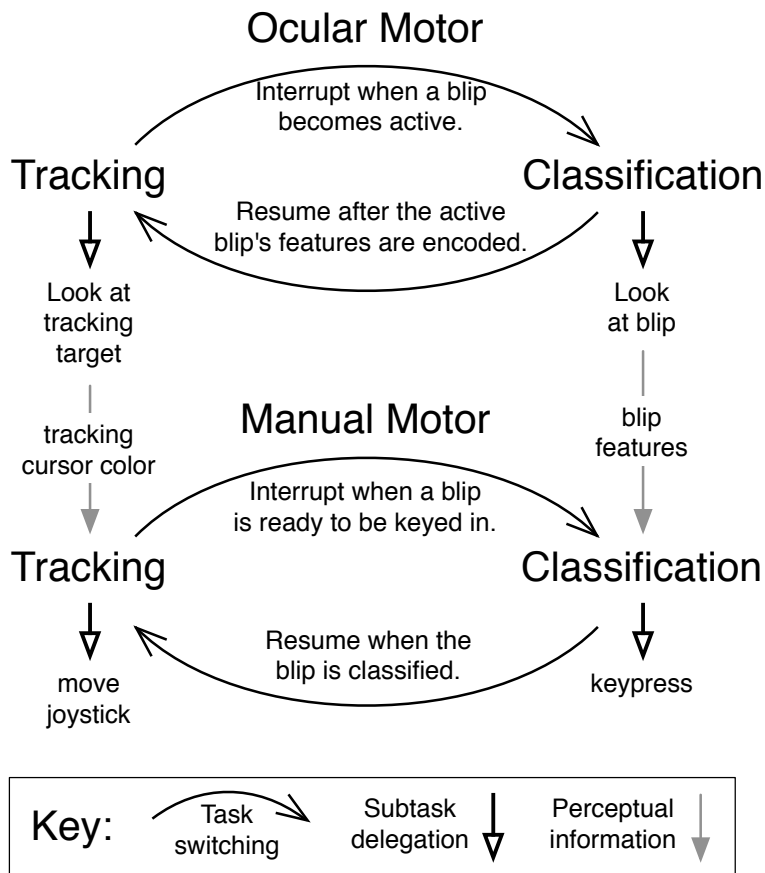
Ocular Motor

Interrupt when a blip becomes active.

Tracking

Classification

Resume after the active blip's features are encoded.

Look at tracking target

Look at blip

tracking cursor color

Manual Motor

blip features

Interrupt when a blip is ready to be keyed in.

Tracking

Classification

Resume when the blip is classified.

move joystick

keypress

Key: Task switching Subtask delegation Perceptual information